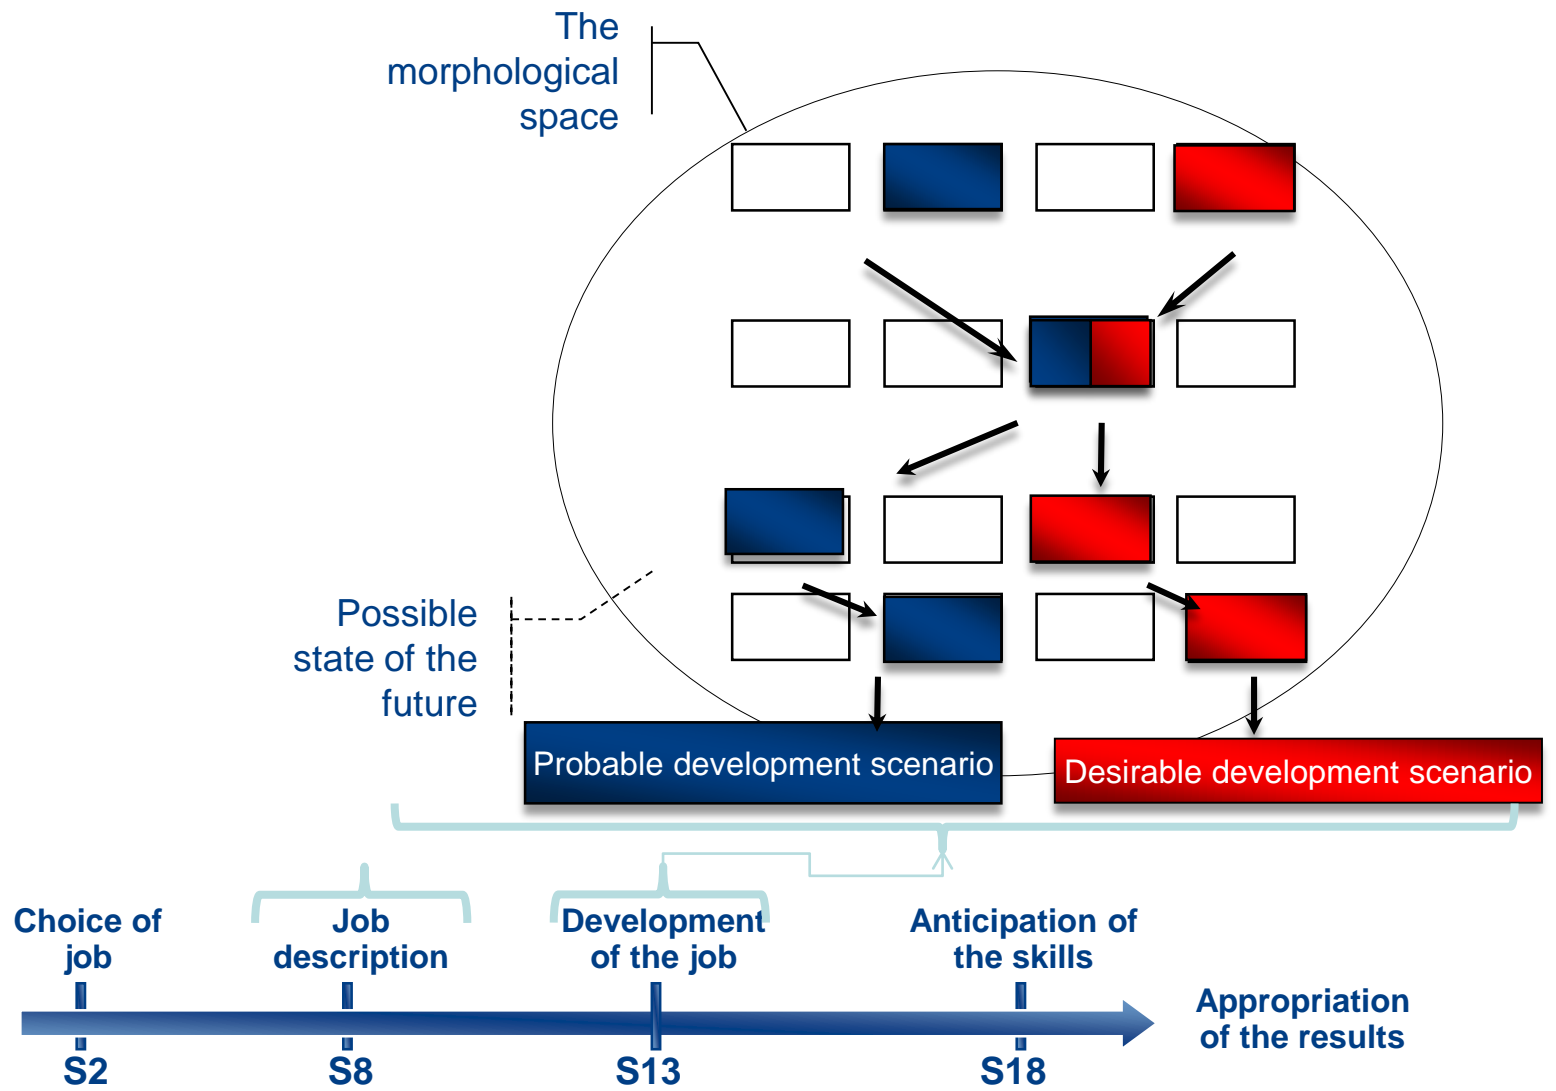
The morphological space

Possible state of the future

Probable development scenario

Desirable development scenario

Choice of job

Job description

Development of the job

Anticipation of the skills

Appropriation of the results

S2

S8

S13

S18